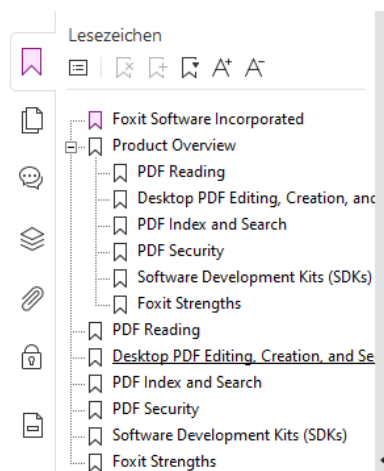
Lesezeichen

Foxit Software Incorporated
Product Overview
PDF Reading
Desktop PDF Editing, Creation, anc
PDF Index and Search
PDF Security
Software Development Kits (SDKs)
Foxit Strengths
PDF Reading
Desktop PDF Editing, Creation, and Se
PDF Index and Search
PDF Security
Software Development Kits (SDKs)
Foxit Strengths